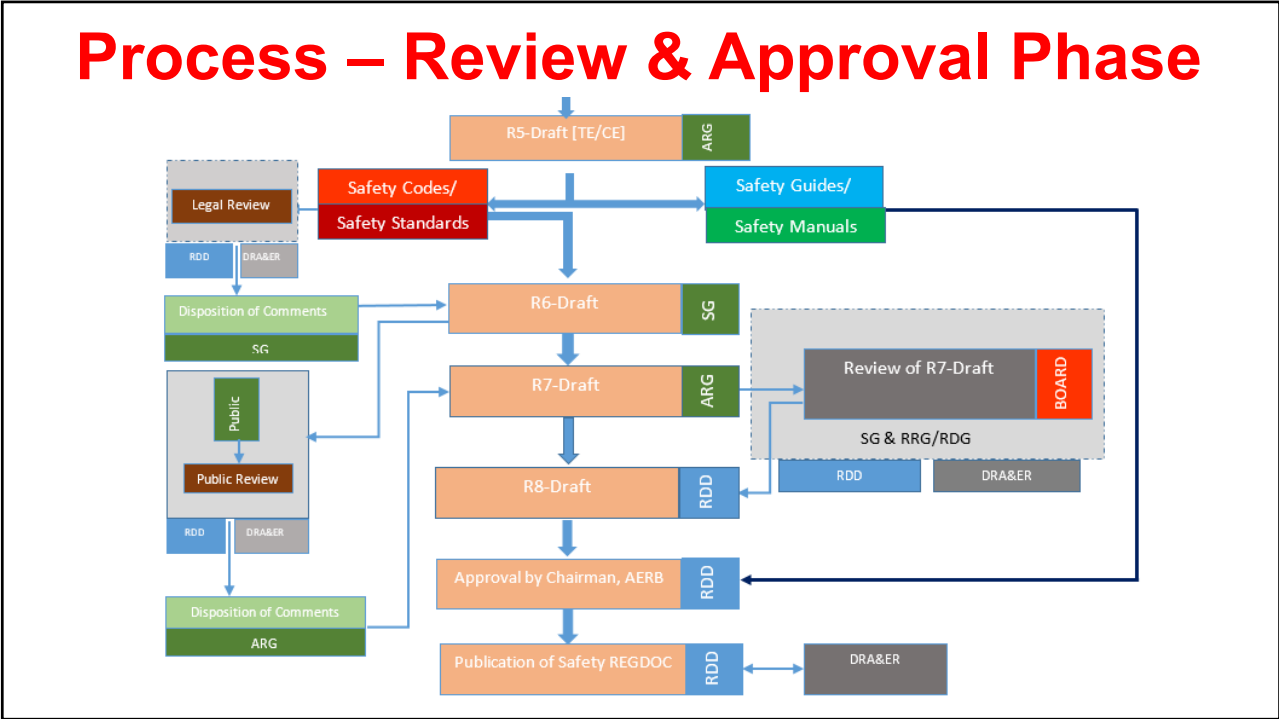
Process – Review & Approval Phase

R5-Draft [TE/CE]
ARG

Legal Review
RDD
DRA&ER

Safety Codes/
Safety Standards

Safety Guides/
Safety Manuals

Disposition of Comments
SG

R6-Draft
SG

Public
Public Review
RDD
DRA&ER

R7-Draft
ARG

Review of R7-Draft
BOARD
SG & RRG/RDG
RDD
DRA&ER

R8-Draft
RDD

Disposition of Comments
ARG

Approval by Chairman, AERB
RDD

Publication of Safety REGDOC
RDD
DRA&ER